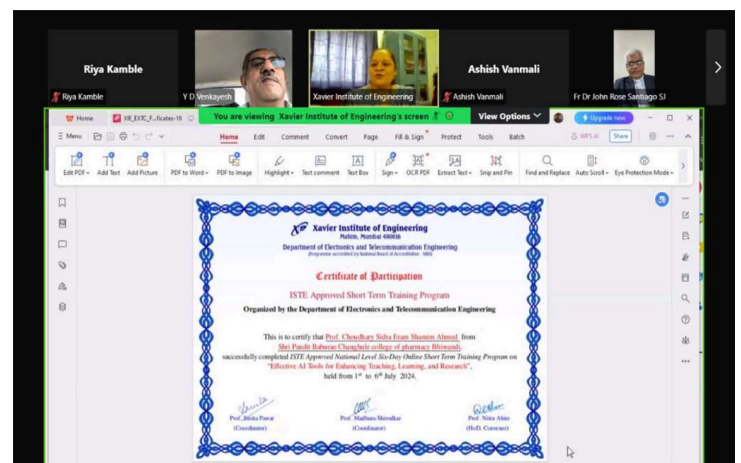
Riya Kamble

Riya Kamble

Y D Venkayesh

Xavier Institute of Engineering

Ashish Vanmali

Ashish Vanmali

Fr Dr John Rose Santiago SJ

Home

XIE_EXTC_F...ficates-16

You are viewing Xavier Institute of Engineering's screen

View Options

Upgrade now

Menu

Home Edit Comment Convert Page Fill & Sign Protect Tools Batch

WPS AI

Share

Edit PDF Add Text Add Picture PDF to Word PDF to Image Highlight Text comment Text Box Sign OCR PDF Extract Text Snip and Pin Find and Replace Auto Scroll Eye Protection Mode

Xavier Institute of Engineering

Mahim, Mumbai 400016

Department of Electronics and Telecommunication Engineering

(Programme accredited by National Board of Accreditation - NBA)

Certificate of Participation

ISTE Approved Short Term Training Program

Organized by the Department of Electronics and Telecommunication Engineering

This is to certify that Prof. Choudhary Sidra Eram Shamim Ahmed from Shri Pandit Baburao Chaughule college of pharmacy Bhiwandi. successfully completed ISTE Approved National Level Six-Day Online Short Term Training Program on "Effective AI Tools for Enhancing Teaching, Learning, and Research", held from 1st to 6th July 2024.

Prof. Bhista Pawar (Coordinator)

Prof. Madhura Shirodkar (Coordinator)

Prof. Nitin Ahire (HoD, Convener)